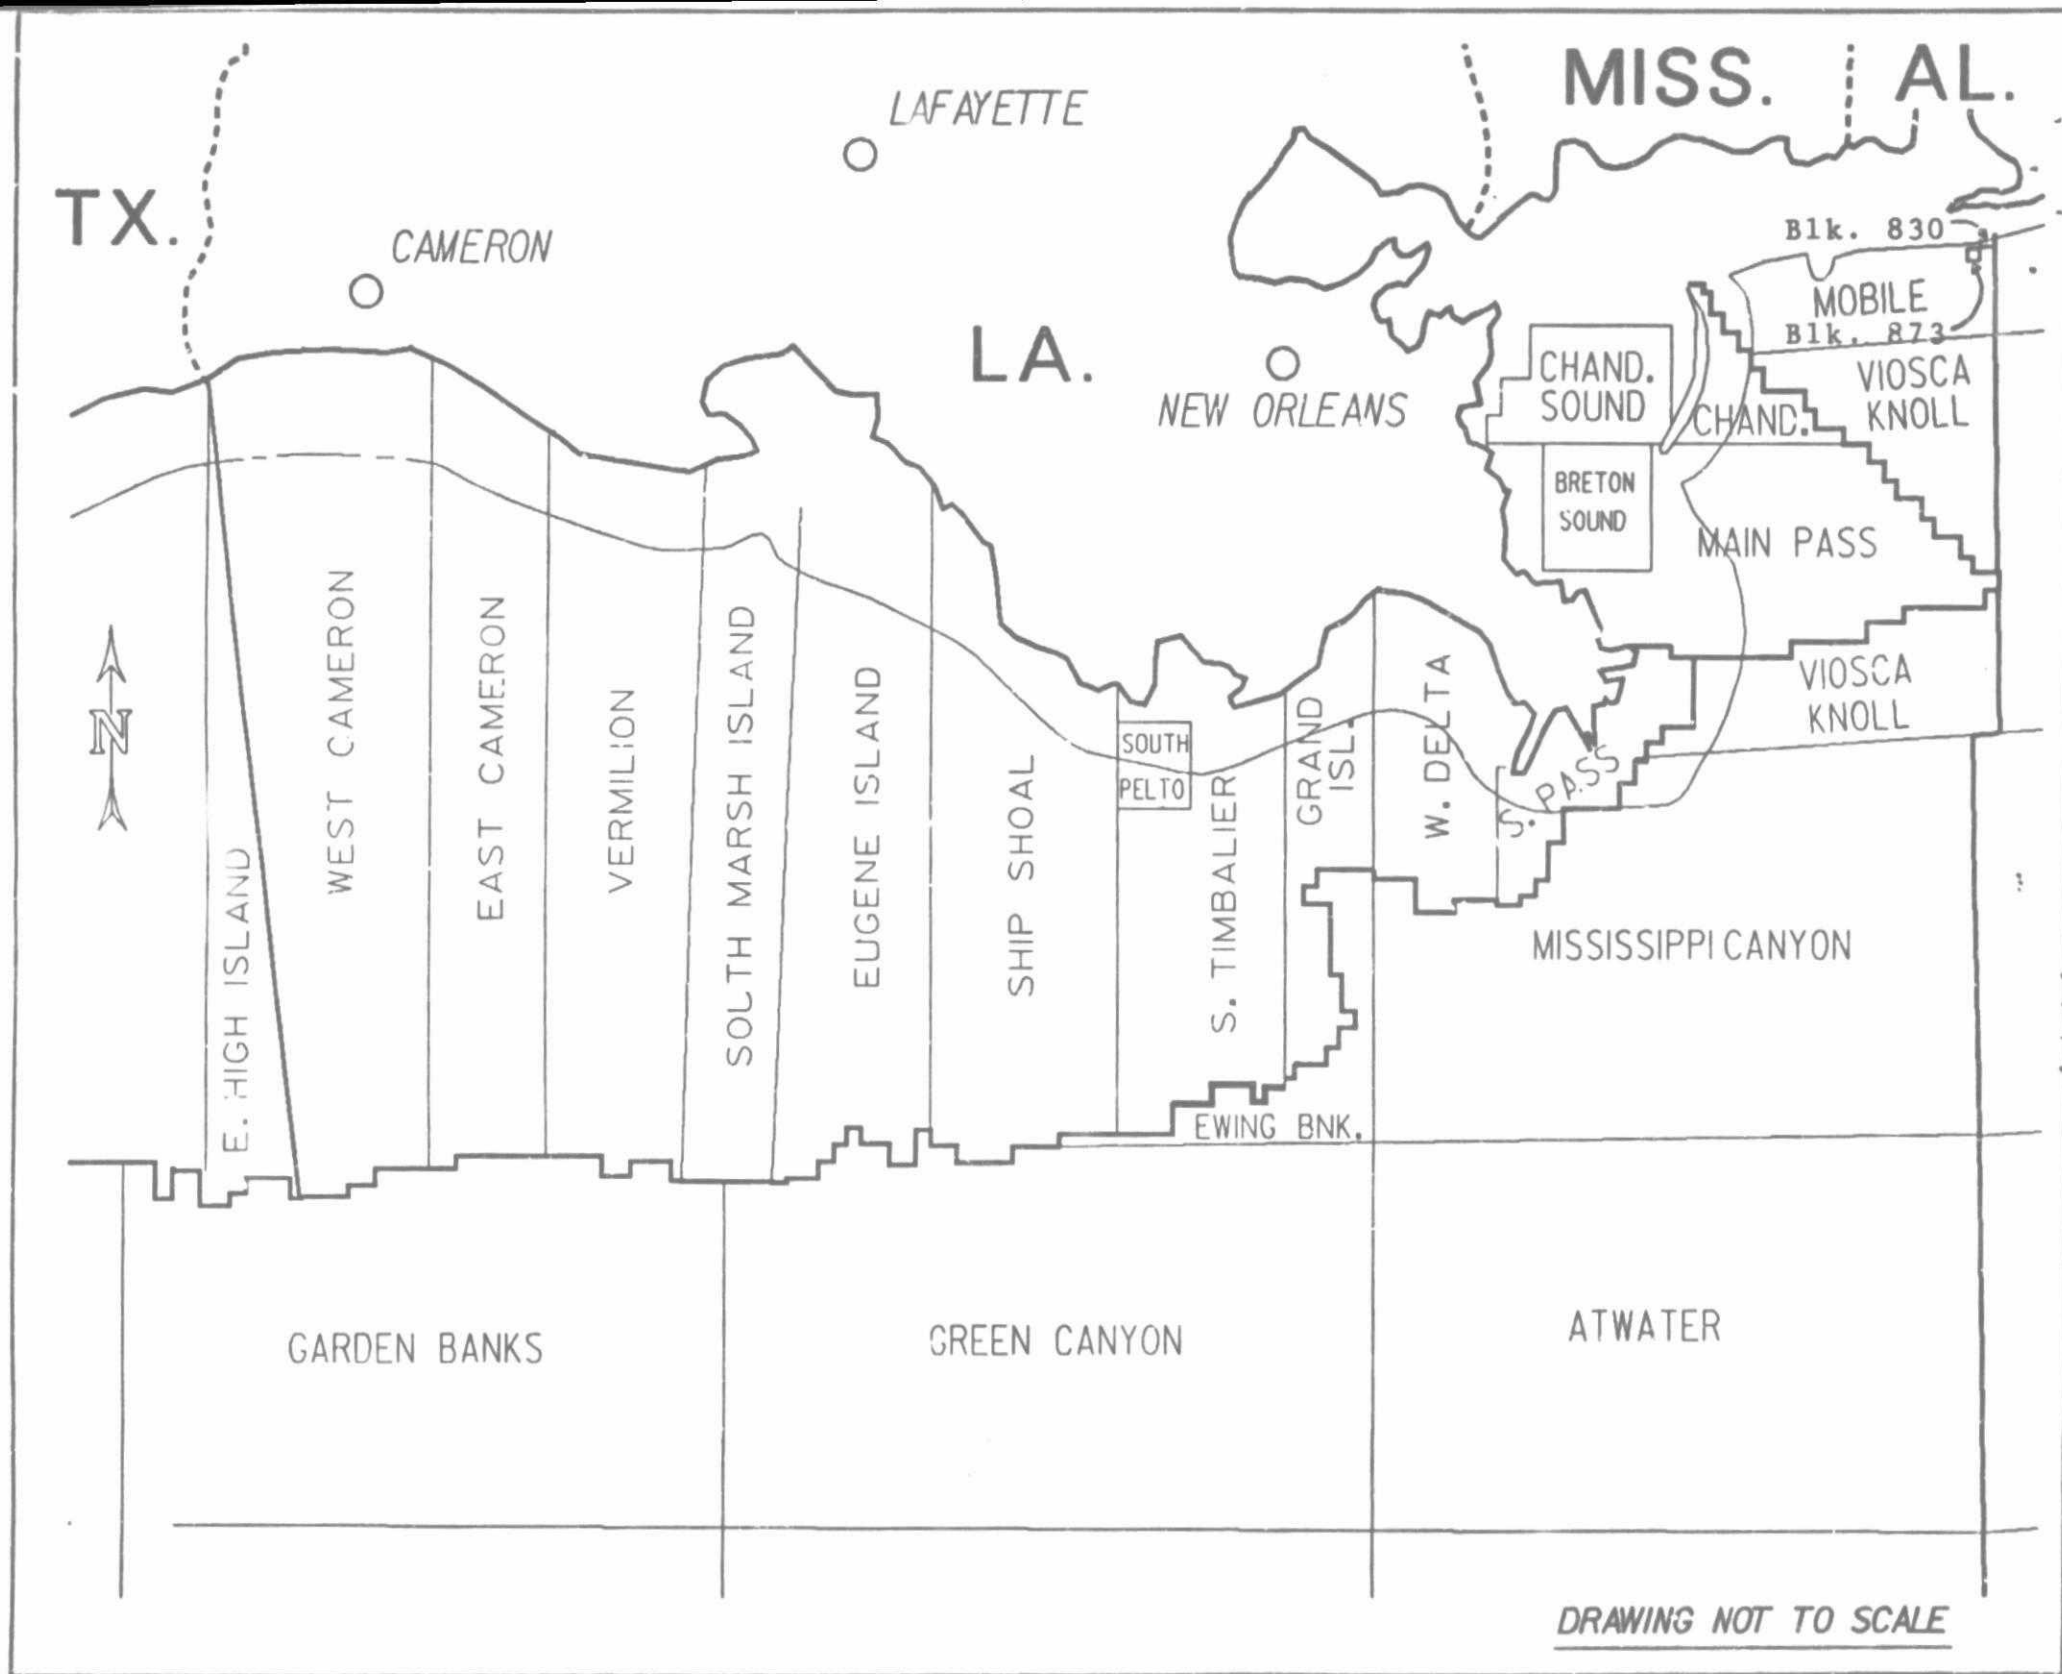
MISS.
AL.
LAFAYETTE
TX.
CAMERON
Blk. 830
MOBILE
Blk. 873
LA.
CHAND. SOUND
VIOSCA KNOLL
NEW ORLEANS
CHAND.
BRETON SOUND
MAIN PASS
VIOSCA KNOLL
N
E. HIGH ISLAND
WEST CAMERON
EAST CAMERON
VERMILION
SOLTH MARSH ISLAND
EUGENE ISLAND
SHIP SHOAL
SOUTH PELTO
S. TIMBALIER
GRAND ISL.
W. DELTA
S. PASS
MISSISSIPPI CANYON
EWING BNK.
GARDEN BANKS
GREEN CANYON
ATWATER
DRAWING NOT TO SCALE